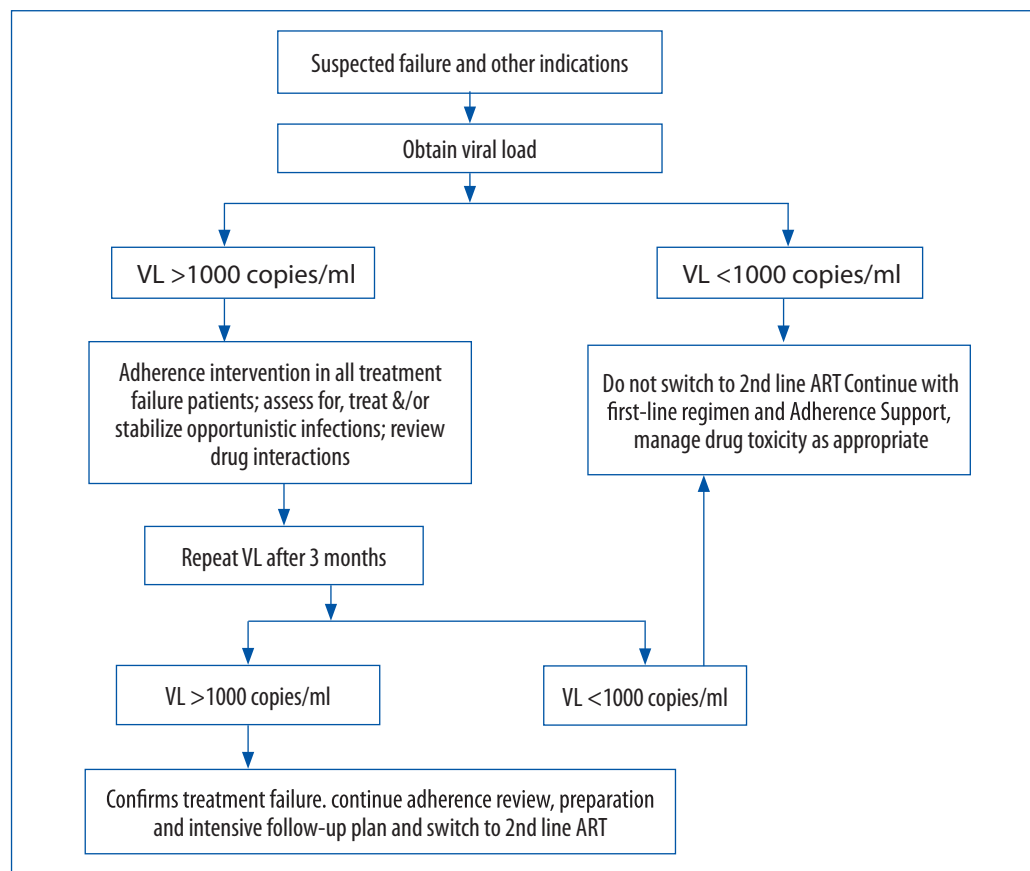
Suspected failure and other indications

Obtain viral load

VL >1000 copies/ml

VL <1000 copies/ml

Adherence intervention in all treatment failure patients; assess for, treat &/or stabilize opportunistic infections; review drug interactions

Do not switch to 2nd line ART Continue with first-line regimen and Adherence Support, manage drug toxicity as appropriate

Repeat VL after 3 months

VL >1000 copies/ml

VL <1000 copies/ml

Confirms treatment failure. continue adherence review, preparation and intensive follow-up plan and switch to 2nd line ART